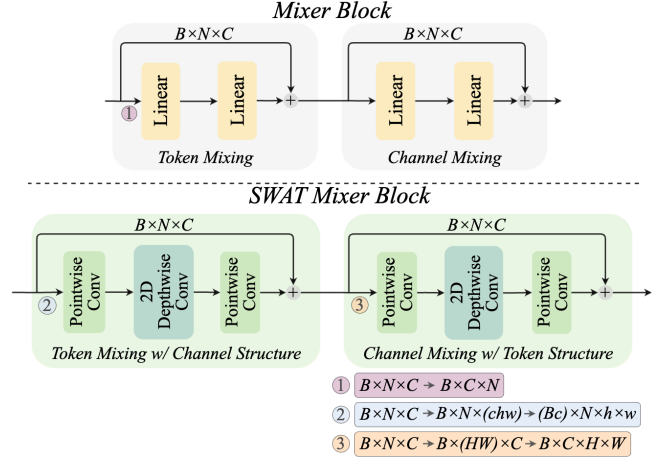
Mixer Block

$B\times N\times C$

1

Linear

Linear

+

Token Mixing

$B\times N\times C$

Linear

Linear

+

Channel Mixing

SWAT Mixer Block

$B\times N\times C$

2

Pointwise Conv

2D Depthwise Conv

Pointwise Conv

+

Token Mixing w/ Channel Structure

$B\times N\times C$

3

Pointwise Conv

2D Depthwise Conv

Pointwise Conv

+

Channel Mixing w/ Token Structure

1 $B\times N\times C \rightarrow B\times C\times N$

2 $B\times N\times C \rightarrow B\times N\times(chw) \rightarrow (Bc)\times N\times h\times w$

3 $B\times N\times C \rightarrow B\times (HW)\times C \rightarrow B\times C\times H\times W$